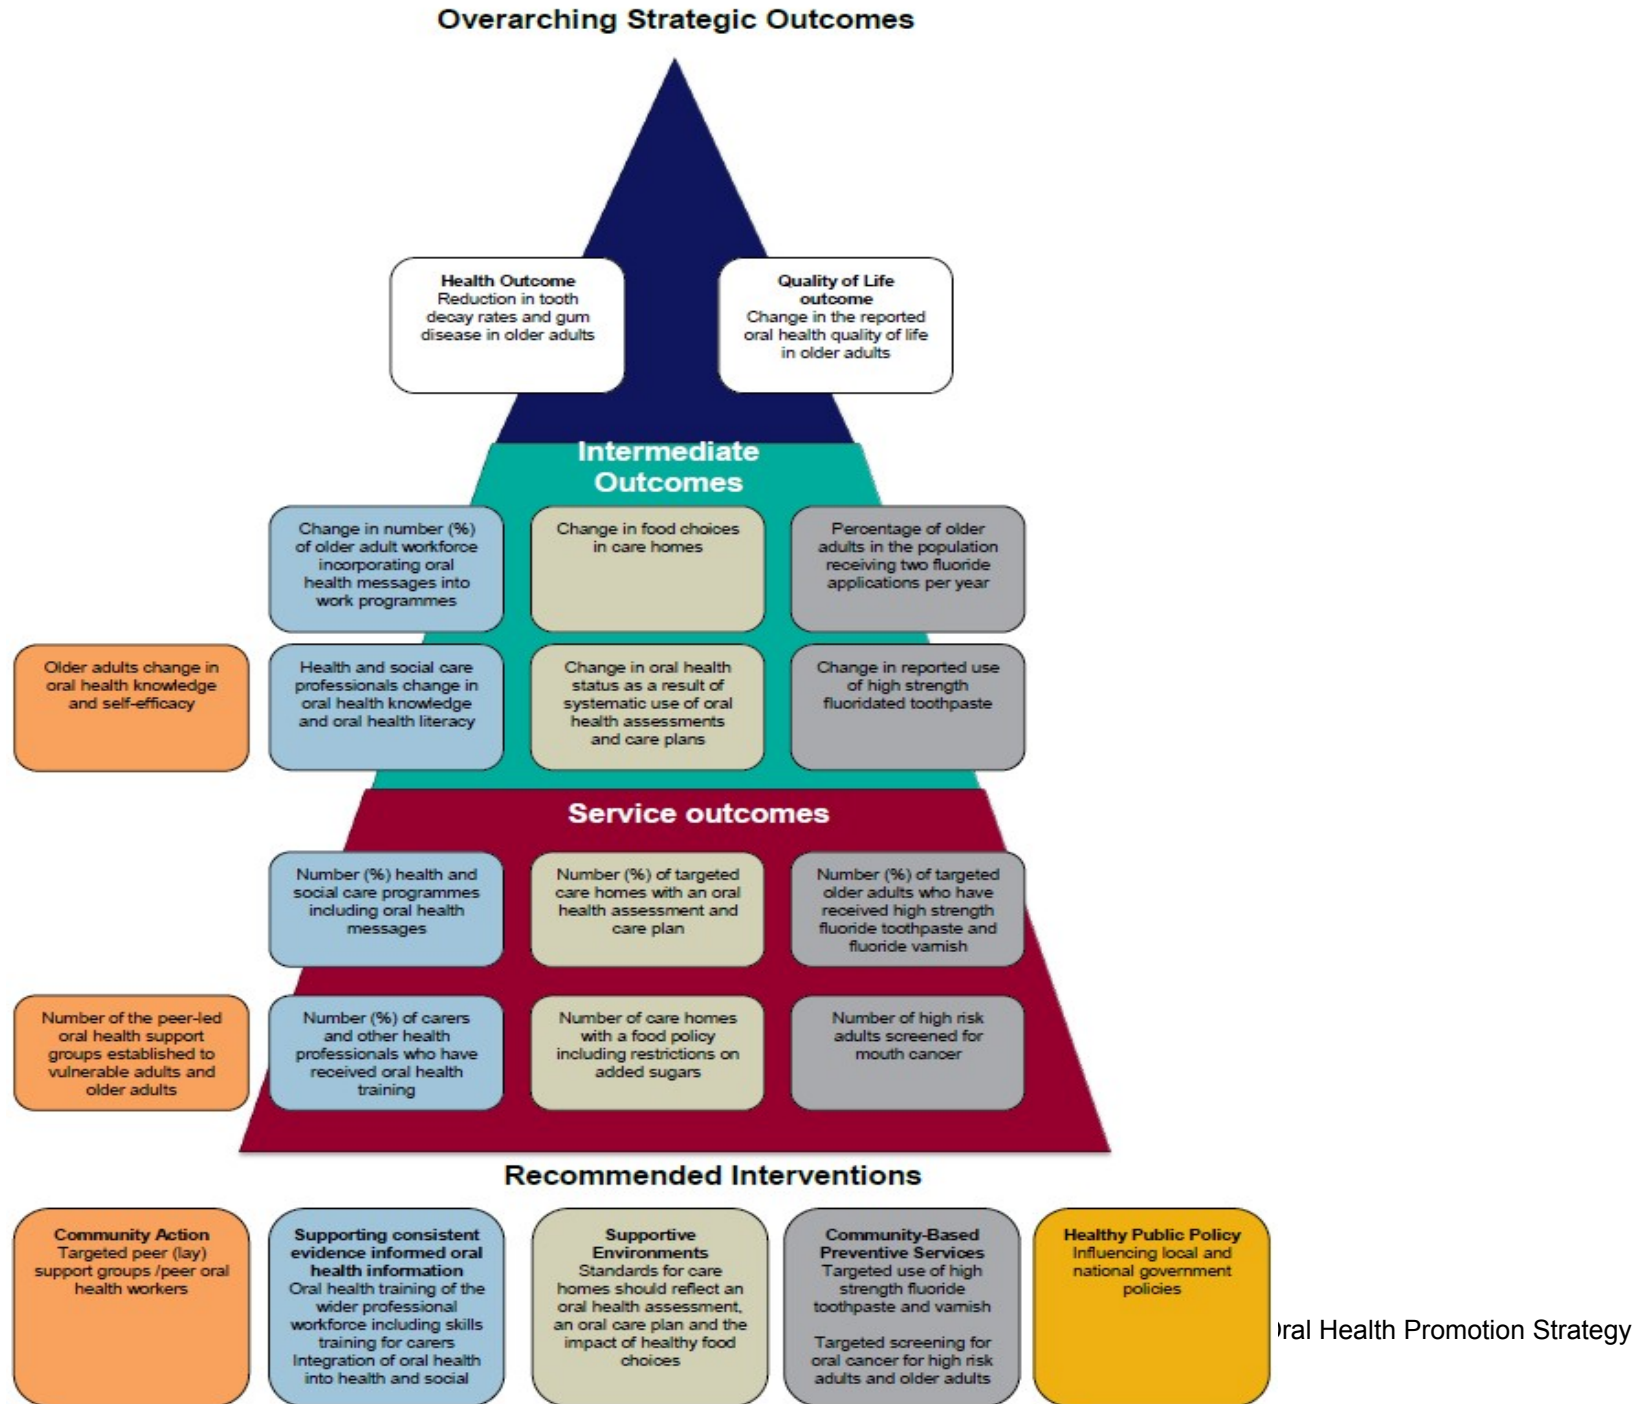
Overarching Strategic Outcomes

Health Outcome
Reduction in tooth decay rates and gum disease in older adults

Quality of Life outcome
Change in the reported oral health quality of life in older adults

Intermediate Outcomes

Change in number (%) of older adult workforce incorporating oral health messages into work programmes

Change in food choices in care homes

Percentage of older adults in the population receiving two fluoride applications per year

Older adults change in oral health knowledge and self-efficacy

Health and social care professionals change in oral health knowledge and oral health literacy

Change in oral health status as a result of systematic use of oral health assessments and care plans

Change in reported use of high strength fluoridated toothpaste

Service outcomes

Number (%) health and social care programmes including oral health messages

Number (%) of targeted care homes with an oral health assessment and care plan

Number (%) of targeted older adults who have received high strength fluoride toothpaste and fluoride varnish

Number of the peer-led oral health support groups established to vulnerable adults and older adults

Number (%) of carers and other health professionals who have received oral health training

Number of care homes with a food policy including restrictions on added sugars

Number of high risk adults screened for mouth cancer

Recommended Interventions

Community Action
Targeted peer (lay) support groups /peer oral health workers

Supporting consistent evidence informed oral health information
Oral health training of the wider professional workforce including skills training for carers
Integration of oral health into health and social

Supportive Environments
Standards for care homes should reflect an oral health assessment, an oral care plan and the impact of healthy food choices

Community-Based Preventive Services
Targeted use of high strength fluoride toothpaste and varnish

Targeted screening for oral cancer for high risk adults and older adults

Healthy Public Policy
Influencing local and national government policies

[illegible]ral Health Promotion Strategy